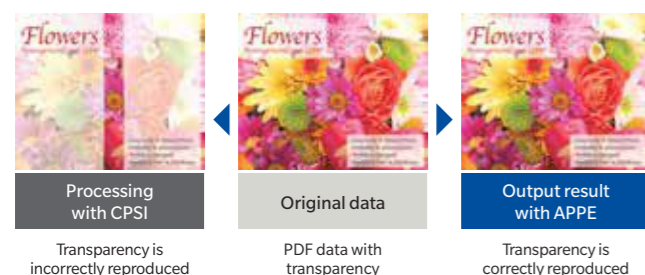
Flowers

Flowers

Flowers

Flowers

Processing with CPSI

Transparency is incorrectly reproduced

Original data

PDF data with transparency

Output result with APPE

Transparency is correctly reproduced